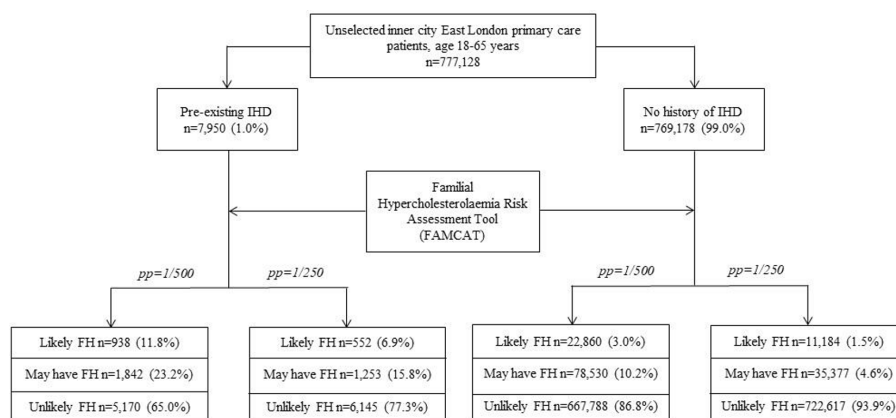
Unselected inner city East London primary care patients, age 18-65 years
n=777,128

Pre-existing IHD
n=7,950 (1.0%)

No history of IHD
n=769,178 (99.0%)

Familial Hypercholesterolaemia Risk Assessment Tool (FAMCAT)

pp=1/500

pp=1/250

pp=1/500

pp=1/250

Likely FH n=938 (11.8%)
May have FH n=1,842 (23.2%)
Unlikely FH n=5,170 (65.0%)

Likely FH n=552 (6.9%)
May have FH n=1,253 (15.8%)
Unlikely FH n=6,145 (77.3%)

Likely FH n=22,860 (3.0%)
May have FH n=78,530 (10.2%)
Unlikely FH n=667,788 (86.8%)

Likely FH n=11,184 (1.5%)
May have FH n=35,377 (4.6%)
Unlikely FH n=722,617 (93.9%)